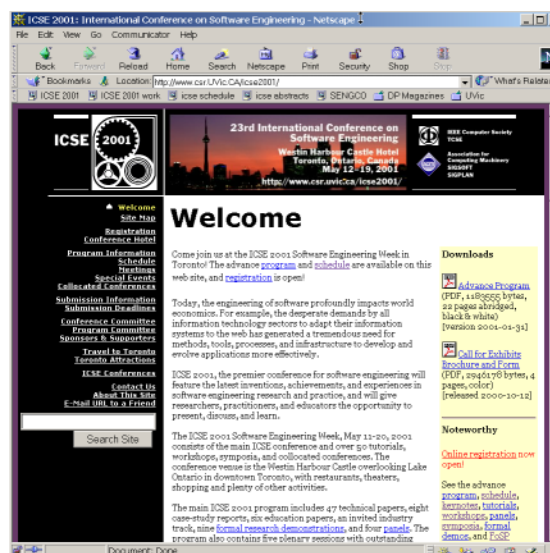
ICSE 2001: International Conference on Software Engineering - Netscape

File Edit View Go Communicator Help

Back Forward Reload Home Search Netscape Print Security Shop Stop

Bookmarks Location: http://www.csr.UVic.CA/icse2001/ What's Related

ICSE 2001 ICSE 2001 work icse schedule icse abstracts SENGCO DP Magazines UVic

ICSE 2001

23rd International Conference on Software Engineering
Westin Harbour Castle Hotel
Toronto, Ontario, Canada
May 12-19, 2001
http://www.csr.uvic.ca/icse2001/

IEEE Computer Society TCSE

Association for Computing Machinery SIGSOFT SIGPLAN

Welcome
Site Map
Registration
Conference Hotel
Program Information
Schedule
Meetings
Special Events
Collocated Conferences
Submission Information
Submission Deadlines
Conference Committee
Program Committee
Sponsors & Supporters
Travel to Toronto
Toronto Attractions
ICSE Conferences
Contact Us
About This Site
E-Mail URL to a Friend

Search Site

Welcome

Come join us at the ICSE 2001 Software Engineering Week in Toronto! The advance program and schedule are available on this web site, and registration is open!

Today, the engineering of software profoundly impacts world economics. For example, the desperate demands by all information technology sectors to adapt their information systems to the web has generated a tremendous need for methods, tools, processes, and infrastructure to develop and evolve applications more effectively.

ICSE 2001, the premier conference for software engineering will feature the latest inventions, achievements, and experiences in software engineering research and practice, and will give researchers, practitioners, and educators the opportunity to present, discuss, and learn.

The ICSE 2001 Software Engineering Week, May 11-20, 2001 consists of the main ICSE conference and over 50 tutorials, workshops, symposia, and collocated conferences. The conference venue is the Westin Harbour Castle overlooking Lake Ontario in downtown Toronto, with restaurants, theaters, shopping and plenty of other activities.

The main ICSE 2001 program includes 47 technical papers, eight case-study reports, six education papers, an invited industry track, nine formal research demonstrations, and four panels. The program also contains five plenary sessions with outstanding

Downloads

Advance Program (PDF, 1183555 bytes, 22 pages abridged, black & white) [version 2001-01-31]

Call for Exhibits Brochure and Form (PDF, 2946178 bytes, 4 pages, color) [released 2000-10-12]

Noteworthy

Online registration now open!

See the advance program, schedule, keynotes, tutorials, workshops, panels, symposia, formal demos, and FoSP

Document: Done